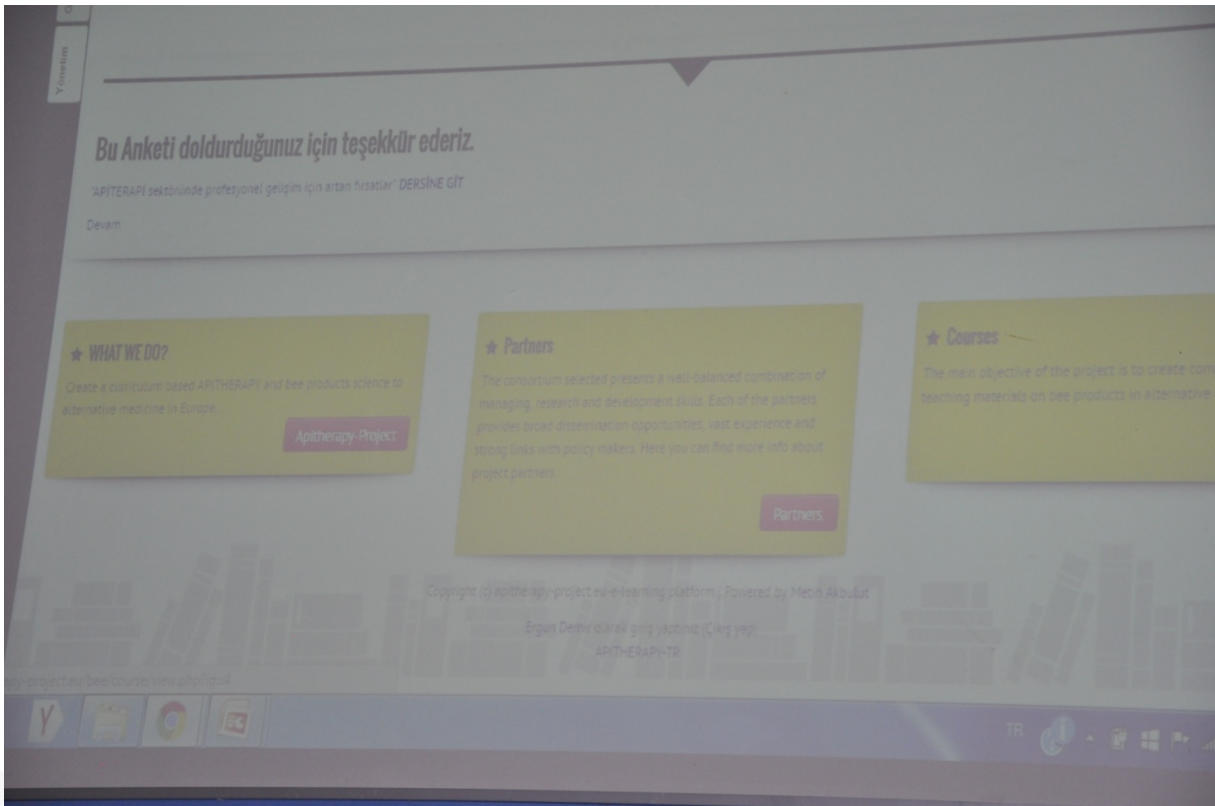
Yönetim

Bu Anketi doldurduğunuz için teşekkür ederiz.

"APITERAPI sektöründe profesyonel gelişim için artan fırsatlar" DERSİNE GİT

Devam

★ WHAT WE DO?

Create a curriculum based APITHERAPI and bee products science to alternative medicine in Europe...

Apitherapy-Project

★ Partners

The consortium selected presents a well-balanced combination of managing, research and development skills. Each of the partners provides broad dissemination opportunities, vast experience and strong links with policy makers. Here you can find more info about project partners...

Partners

★ Courses

The main objective of the project is to create co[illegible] teaching materials on bee products in alternative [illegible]

Copyright (c) apitherapy-project.eu e-learning platform ; Powered by Metin Akbulut

Ergun Demir olarak giriş yaptınız (Çıkış yap)

APITHERAPI-TR

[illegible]py-project.eu/bee/course/view.php?id=4

TR